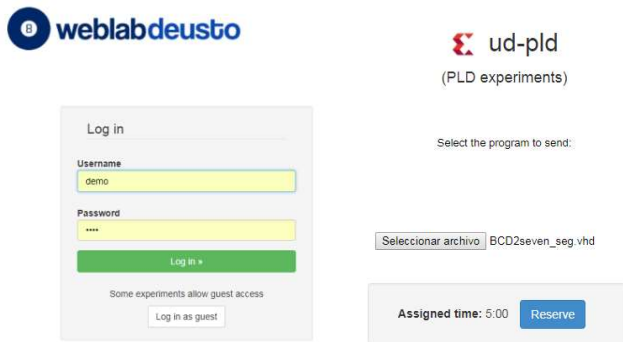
weblabdeusto

Log in

Username
demo

Password
••••

Log in »

Some experiments allow guest access

Log in as guest

ud-pld
(PLD experiments)

Select the program to send:

Seleccionar archivo BCD2seven_seg.vhd

Assigned time: 5:00 Reserve